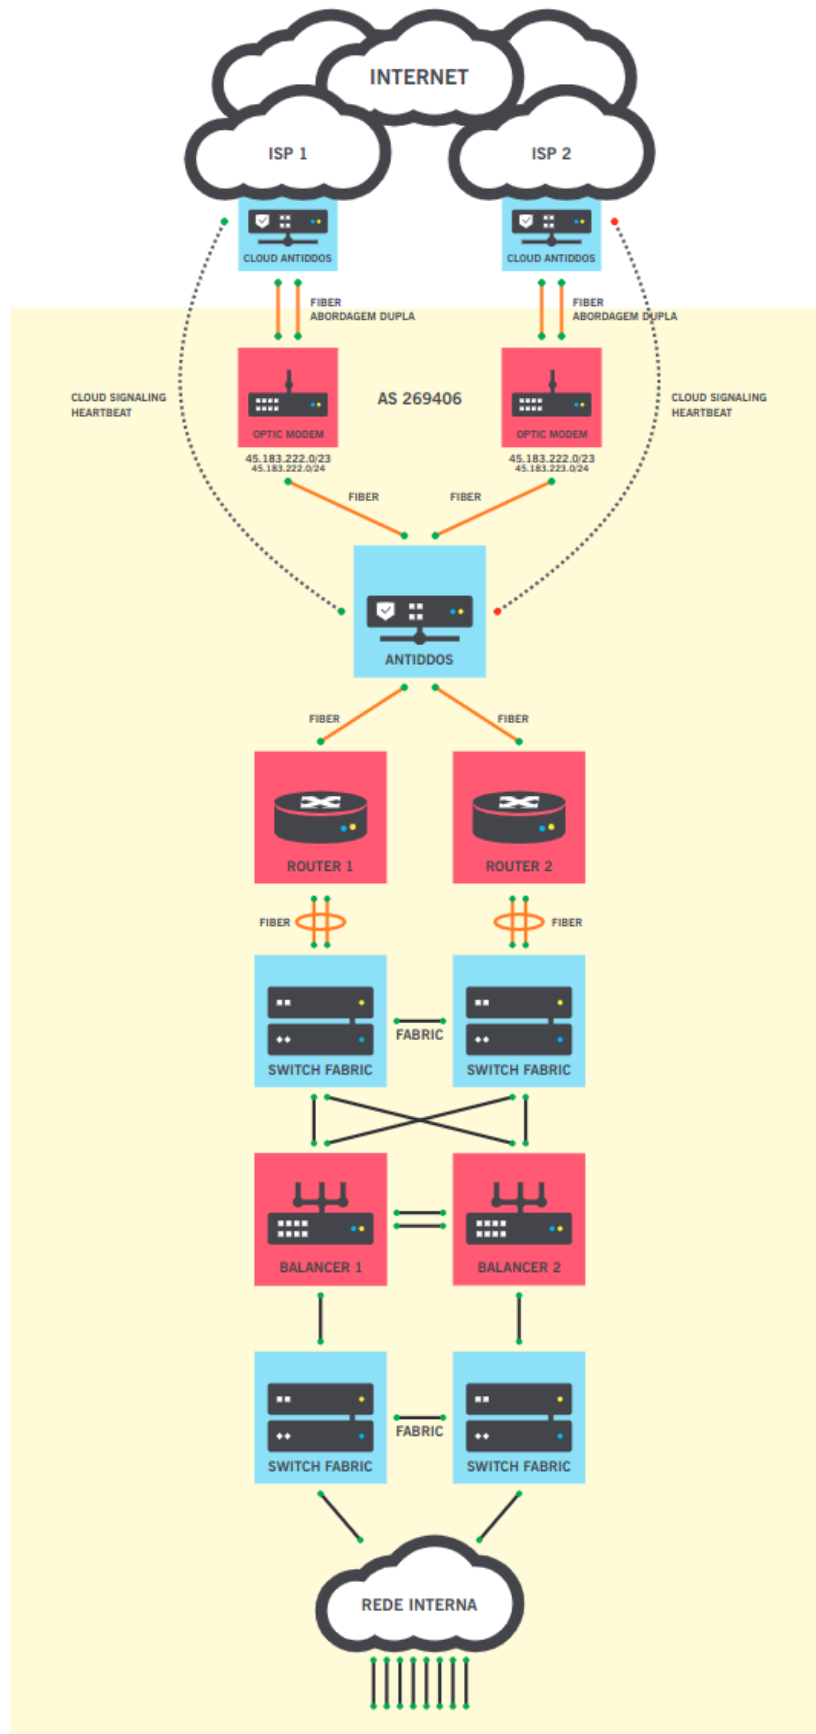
INTERNET

ISP 1

ISP 2

CLOUD ANTIDDOS

CLOUD ANTIDDOS

FIBER
ABORDAGEM DUPLA

FIBER
ABORDAGEM DUPLA

CLOUD SIGNALING
HEARTBEAT

AS 269406

CLOUD SIGNALING
HEARTBEAT

OPTIC MODEM

OPTIC MODEM

45.183.222.0/23
45.183.222.0/24

45.183.222.0/23
45.183.223.0/24

FIBER

FIBER

ANTIDDOS

FIBER

FIBER

ROUTER 1

ROUTER 2

FIBER

FIBER

SWITCH FABRIC

FABRIC

SWITCH FABRIC

BALANCER 1

BALANCER 2

SWITCH FABRIC

FABRIC

SWITCH FABRIC

REDE INTERNA